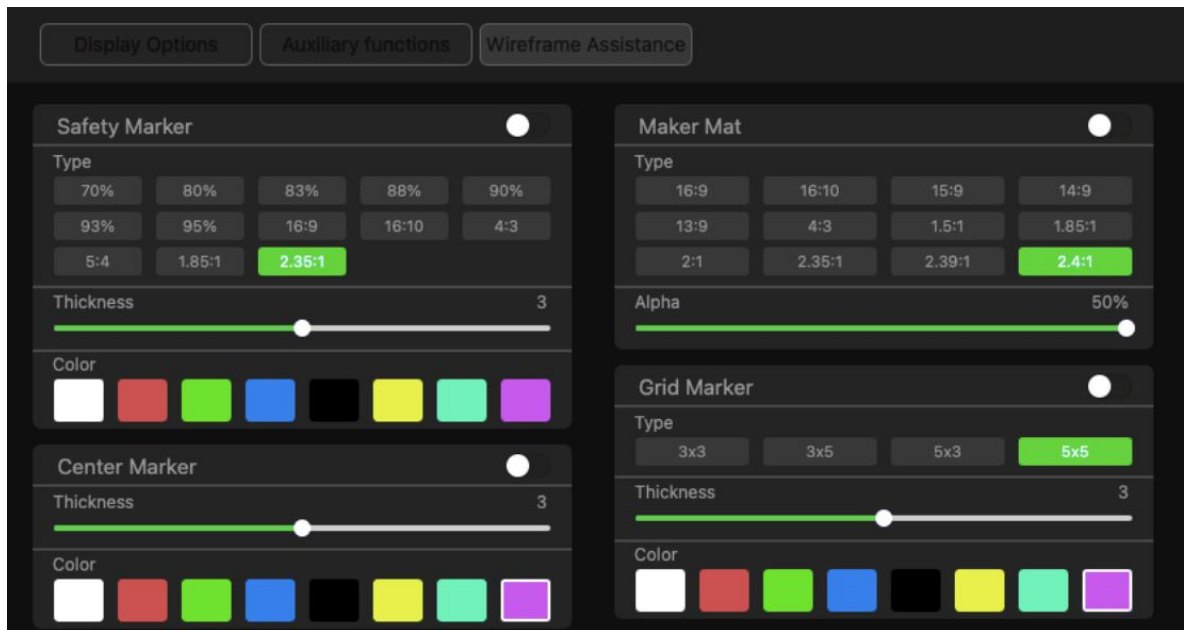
Display Options Auxiliary functions Wireframe Assistance

Safety Marker

Type

| 70% | 80% | 83% | 88% | 90% |
|---|---|---|---|---|
| 93% | 95% | 16:9 | 16:10 | 4:3 |
| 5:4 | 1.85:1 | 2.35:1 | | |

Thickness 3

Color

Center Marker

Thickness 3

Color

Maker Mat

Type

| 16:9 | 16:10 | 15:9 | 14:9 |
|---|---|---|---|
| 13:9 | 4:3 | 1.5:1 | 1.85:1 |
| 2:1 | 2.35:1 | 2.39:1 | 2.4:1 |

Alpha 50%

Grid Marker

Type

| 3x3 | 3x5 | 5x3 | 5x5 |
|---|---|---|---|

Thickness 3

Color